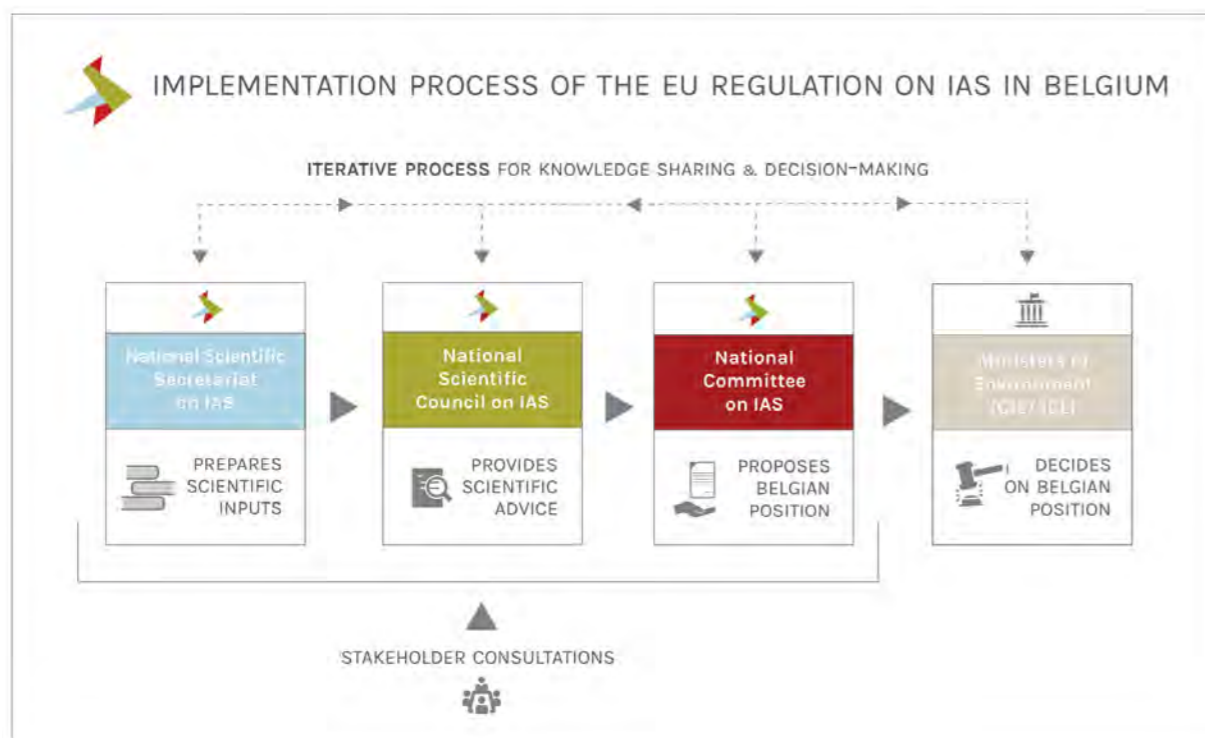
IMPLEMENTATION PROCESS OF THE EU REGULATION ON IAS IN BELGIUM

ITERATIVE PROCESS FOR KNOWLEDGE SHARING & DECISION-MAKING

National Scientific Secretariat on IAS

PREPARES SCIENTIFIC INPUTS

National Scientific Council on IAS

PROVIDES SCIENTIFIC ADVICE

National Committee on IAS

PROPOSES BELGIAN POSITION

Ministers of Environment (CIE/ICL)

DECIDES ON BELGIAN POSITION

STAKEHOLDER CONSULTATIONS